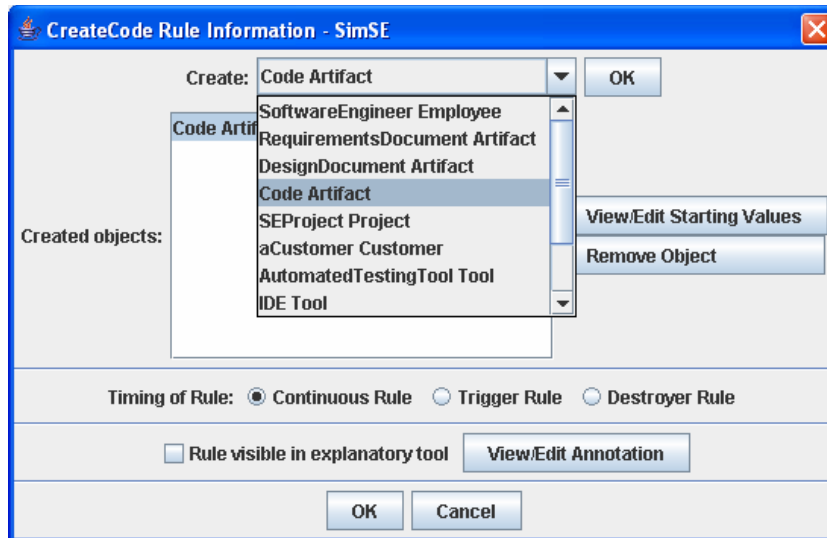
CreateCode Rule Information - SimSE

Create: Code Artifact OK

Code Artif

SoftwareEngineer Employee
RequirementsDocument Artifact
DesignDocument Artifact
Code Artifact
SEProject Project
aCustomer Customer
AutomatedTestingTool Tool
IDE Tool

Created objects:

View/Edit Starting Values

Remove Object

Timing of Rule: Continuous Rule Trigger Rule Destroyer Rule

Rule visible in explanatory tool View/Edit Annotation

OK Cancel